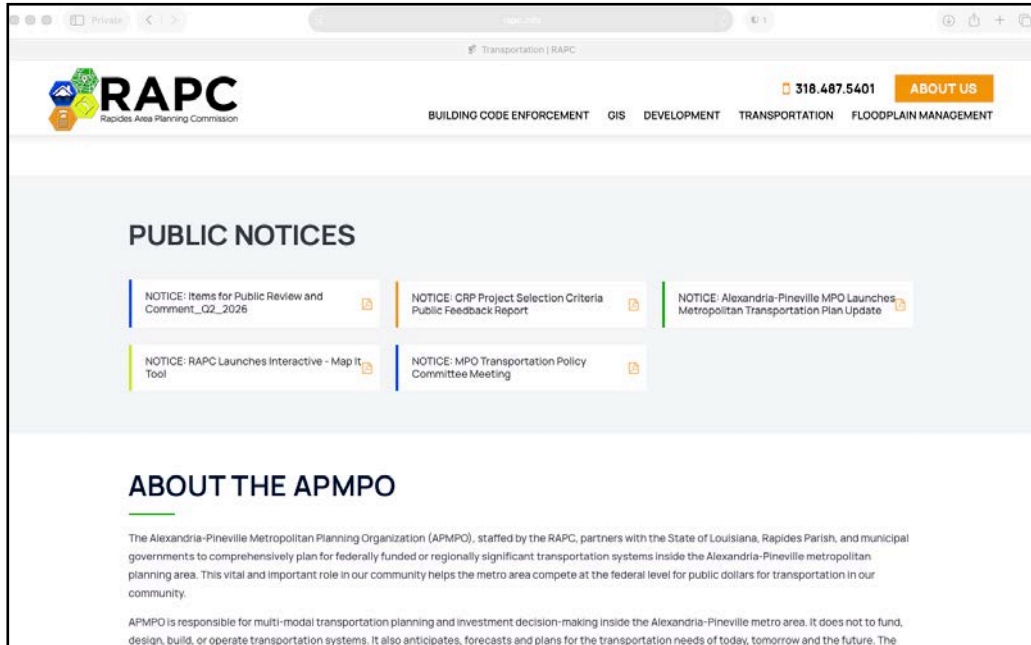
Private

Transportation | RAPC

RAPC
Rapides Area Planning Commission

318.487.5401 ABOUT US

BUILDING CODE ENFORCEMENT GIS DEVELOPMENT TRANSPORTATION FLOODPLAIN MANAGEMENT

PUBLIC NOTICES

NOTICE: Items for Public Review and Comment_Q2_2026

NOTICE: CRP Project Selection Criteria Public Feedback Report

NOTICE: Alexandria-Pineville MPO Launches Metropolitan Transportation Plan Update

NOTICE: RAPC Launches Interactive - Map It Tool

NOTICE: MPO Transportation Policy Committee Meeting

ABOUT THE APMPO

The Alexandria-Pineville Metropolitan Planning Organization (APMPO), staffed by the RAPC, partners with the State of Louisiana, Rapides Parish, and municipal governments to comprehensively plan for federally funded or regionally significant transportation systems inside the Alexandria-Pineville metropolitan planning area. This vital and important role in our community helps the metro area compete at the federal level for public dollars for transportation in our community.

APMPO is responsible for multi-modal transportation planning and investment decision-making inside the Alexandria-Pineville metro area. It does not to fund, design, build, or operate transportation systems. It also anticipates, forecasts and plans for the transportation needs of today, tomorrow and the future. The